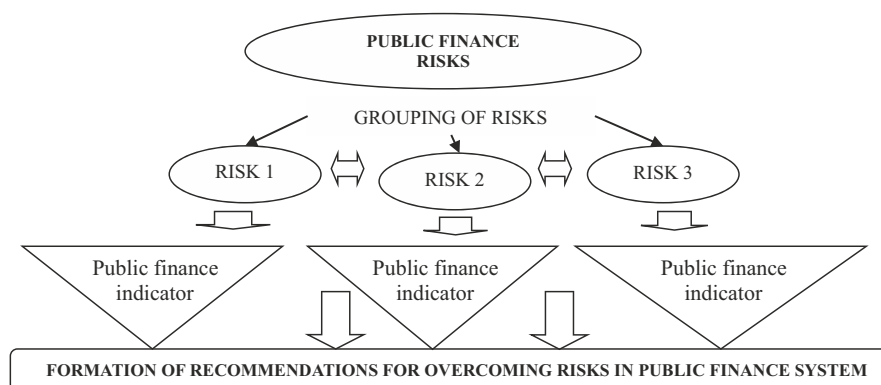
PUBLIC FINANCE RISKS

GROUPING OF RISKS

RISK 1

RISK 2

RISK 3

Public finance indicator

Public finance indicator

Public finance indicator

FORMATION OF RECOMMENDATIONS FOR OVERCOMING RISKS IN PUBLIC FINANCE SYSTEM